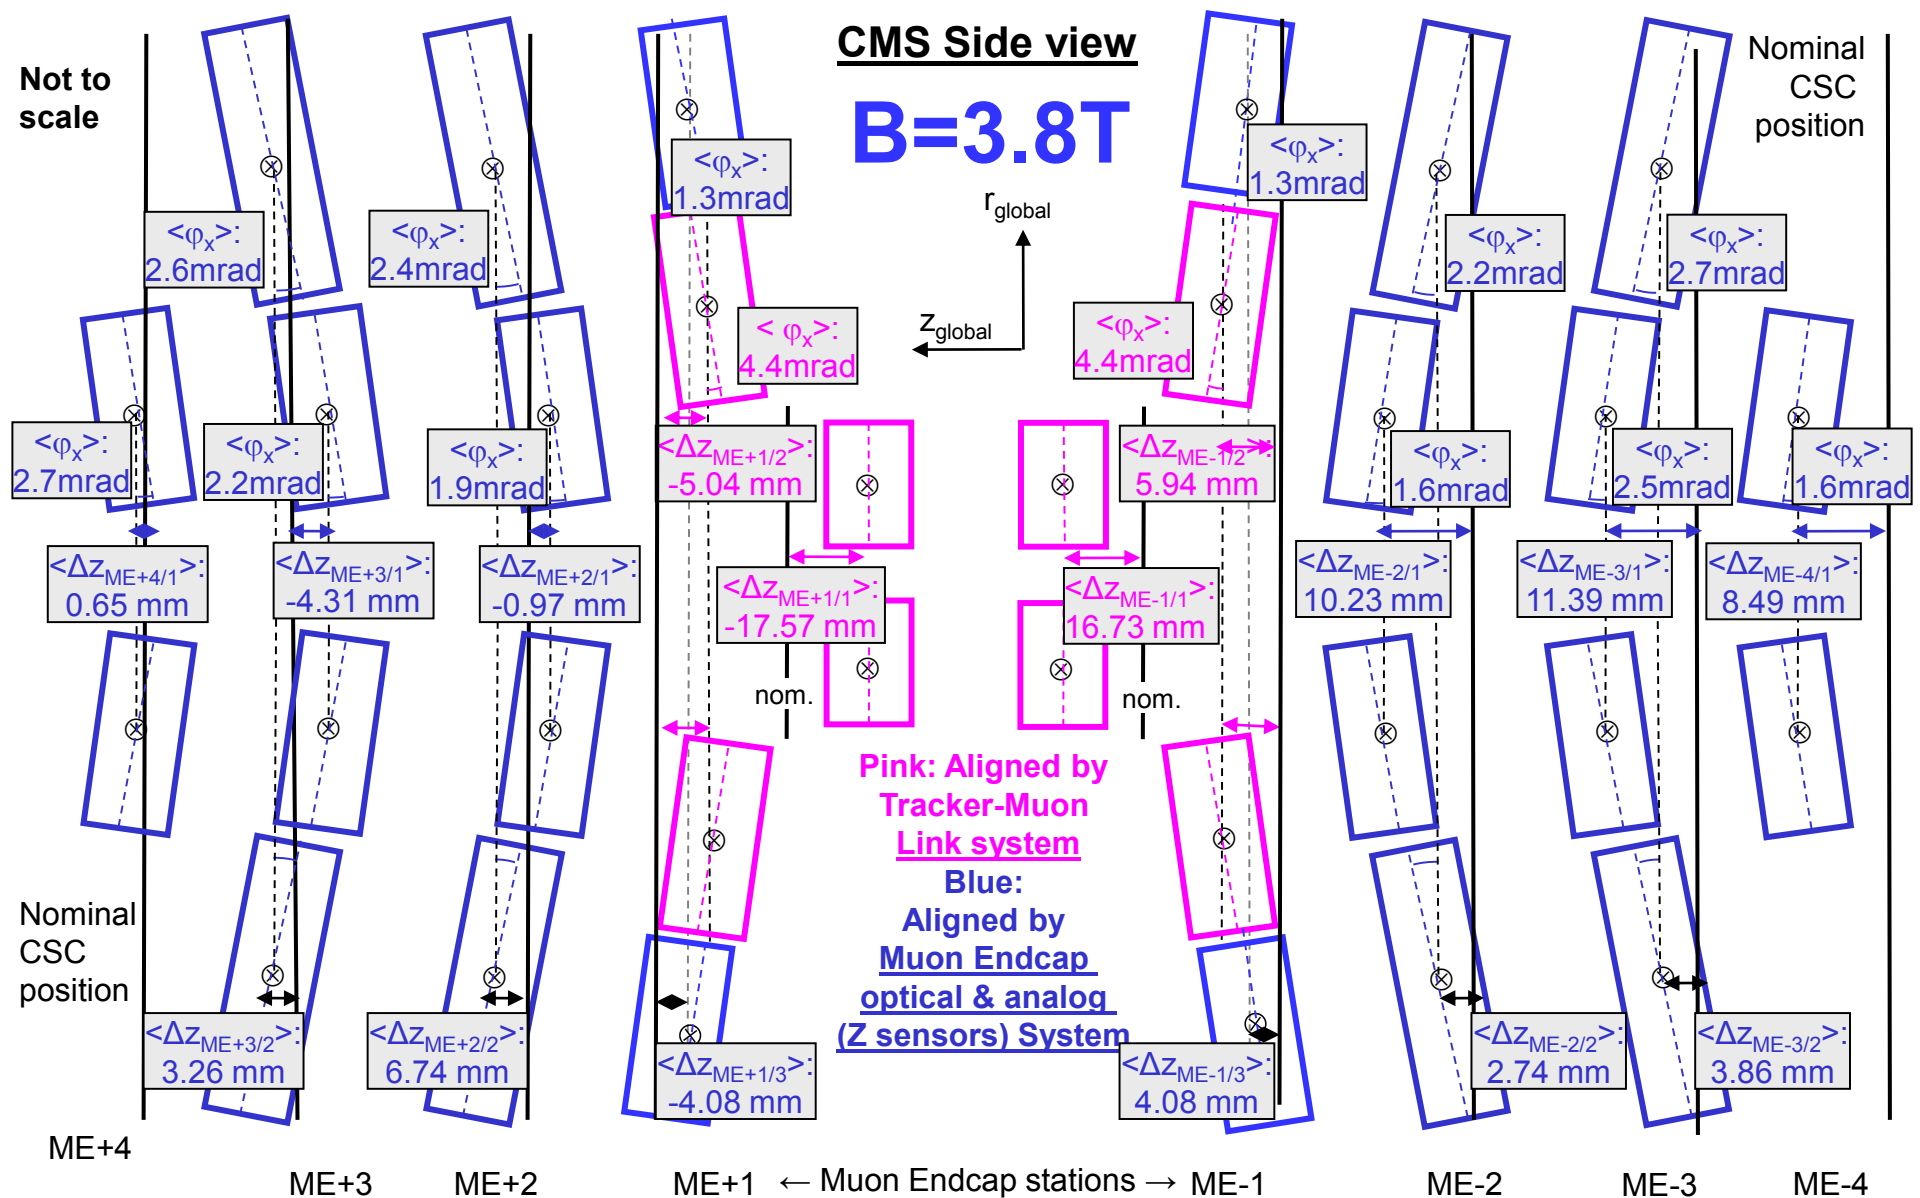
Not to scale

CMS Side view

B=3.8T

Nominal CSC position

$r_{global}$

$z_{global}$

$<\varphi_x>$: 2.6mrad

$<\varphi_x>$: 2.4mrad

$<\varphi_x>$: 1.3mrad

$<\varphi_x>$: 4.4mrad

$<\varphi_x>$: 1.3mrad

$<\varphi_x>$: 4.4mrad

$<\varphi_x>$: 2.2mrad

$<\varphi_x>$: 2.7mrad

$<\varphi_x>$: 2.7mrad

$<\varphi_x>$: 2.2mrad

$<\varphi_x>$: 1.9mrad

$<\Delta z_{ME+1/2}>$: -5.04 mm

$<\Delta z_{ME-1/2}>$: 5.94 mm

$<\varphi_x>$: 1.6mrad

$<\varphi_x>$: 2.5mrad

$<\varphi_x>$: 1.6mrad

$<\Delta z_{ME+4/1}>$: 0.65 mm

$<\Delta z_{ME+3/1}>$: -4.31 mm

$<\Delta z_{ME+2/1}>$: -0.97 mm

$<\Delta z_{ME+1/1}>$: -17.57 mm

$<\Delta z_{ME-1/1}>$: 16.73 mm

$<\Delta z_{ME-2/1}>$: 10.23 mm

$<\Delta z_{ME-3/1}>$: 11.39 mm

$<\Delta z_{ME-4/1}>$: 8.49 mm

nom.

nom.

Pink: Aligned by Tracker-Muon Link system

Blue: Aligned by Muon Endcap optical & analog (Z sensors) System

Nominal CSC position

$<\Delta z_{ME+3/2}>$: 3.26 mm

$<\Delta z_{ME+2/2}>$: 6.74 mm

$<\Delta z_{ME+1/3}>$: -4.08 mm

$<\Delta z_{ME-1/3}>$: 4.08 mm

$<\Delta z_{ME-2/2}>$: 2.74 mm

$<\Delta z_{ME-3/2}>$: 3.86 mm

ME+4

ME+3 ME+2 ME+1 ← Muon Endcap stations → ME-1 ME-2 ME-3 ME-4